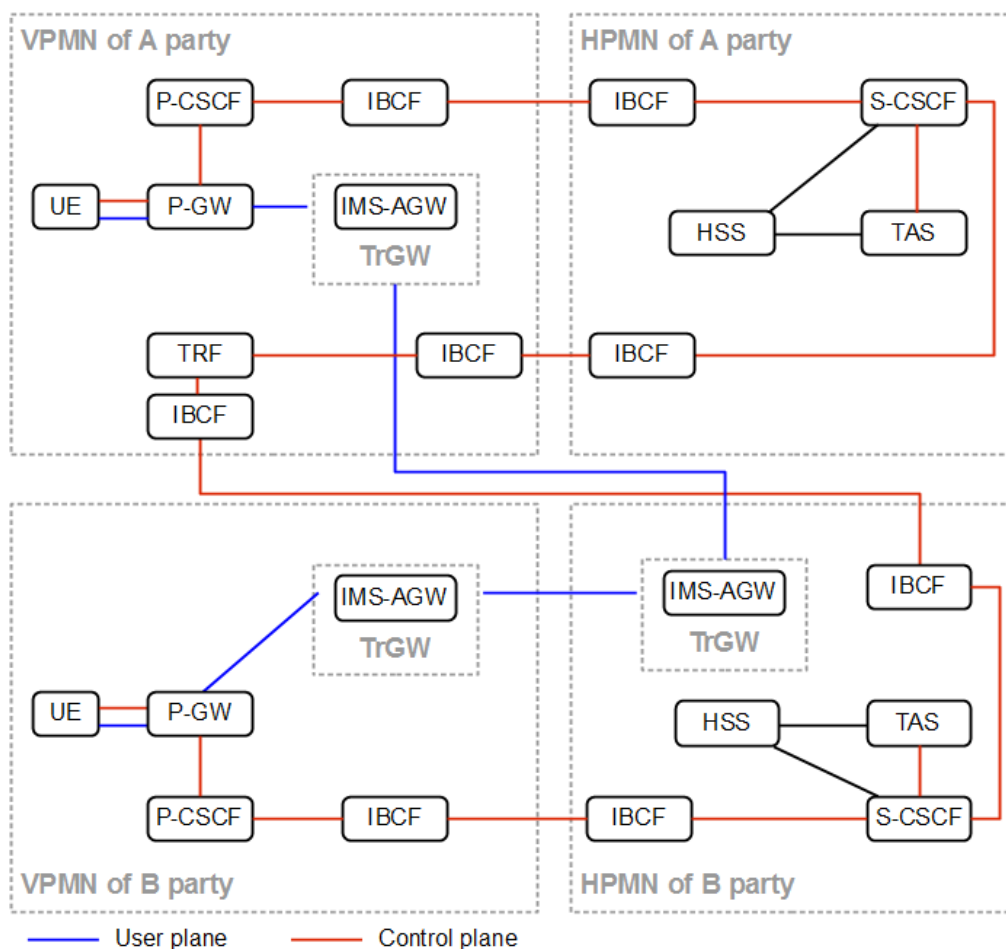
VPMN of A party

HPMN of A party

P-CSCF

IBCF

IBCF

S-CSCF

UE

P-GW

IMS-AGW

TrGW

HSS

TAS

TRF

IBCF

IBCF

IBCF

IMS-AGW

TrGW

IMS-AGW

TrGW

IBCF

UE

P-GW

HSS

TAS

P-CSCF

IBCF

IBCF

S-CSCF

VPMN of B party

HPMN of B party

User plane

Control plane